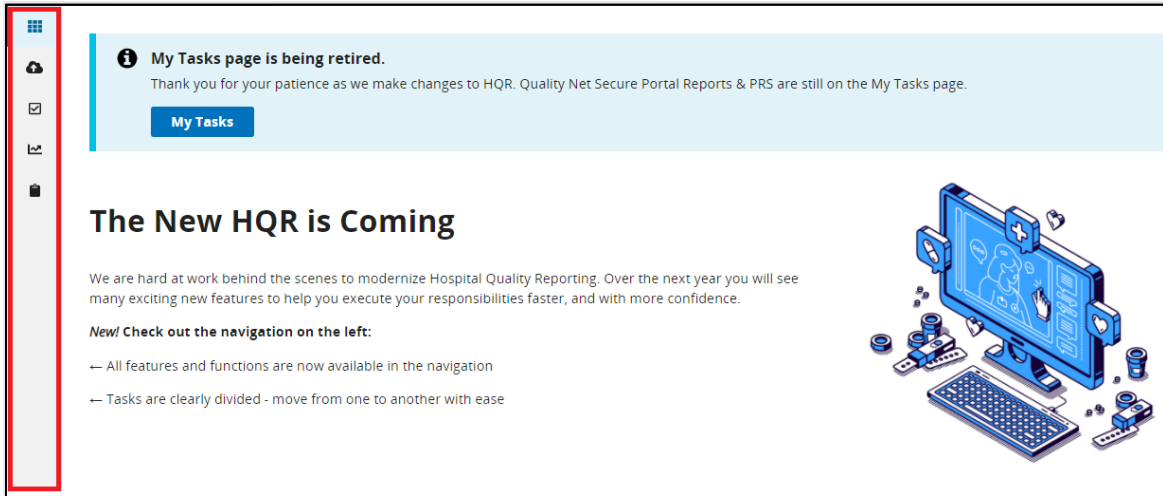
My Tasks page is being retired.

Thank you for your patience as we make changes to HQR. Quality Net Secure Portal Reports & PRS are still on the My Tasks page.

My Tasks

The New HQR is Coming

We are hard at work behind the scenes to modernize Hospital Quality Reporting. Over the next year you will see many exciting new features to help you execute your responsibilities faster, and with more confidence.

*New!* **Check out the navigation on the left:**

← All features and functions are now available in the navigation

← Tasks are clearly divided - move from one to another with ease